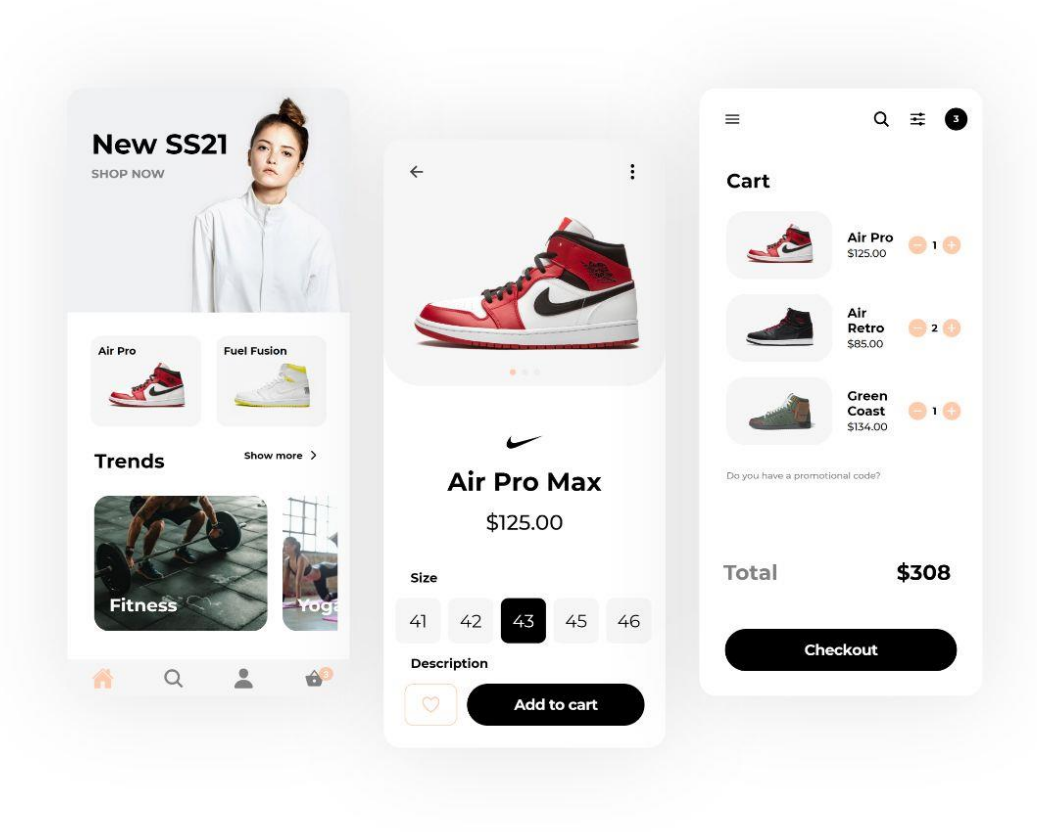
New SS21
SHOP NOW

Air Pro

Fuel Fusion

Trends

Show more

Fitness

Yoga

3

Air Pro Max

$125.00

Size

41

42

43

45

46

Description

Add to cart

3

Cart

Air Pro
$125.00

1

Air Retro
$85.00

2

Green Coast
$134.00

1

Do you have a promotional code?

Total

$308

Checkout